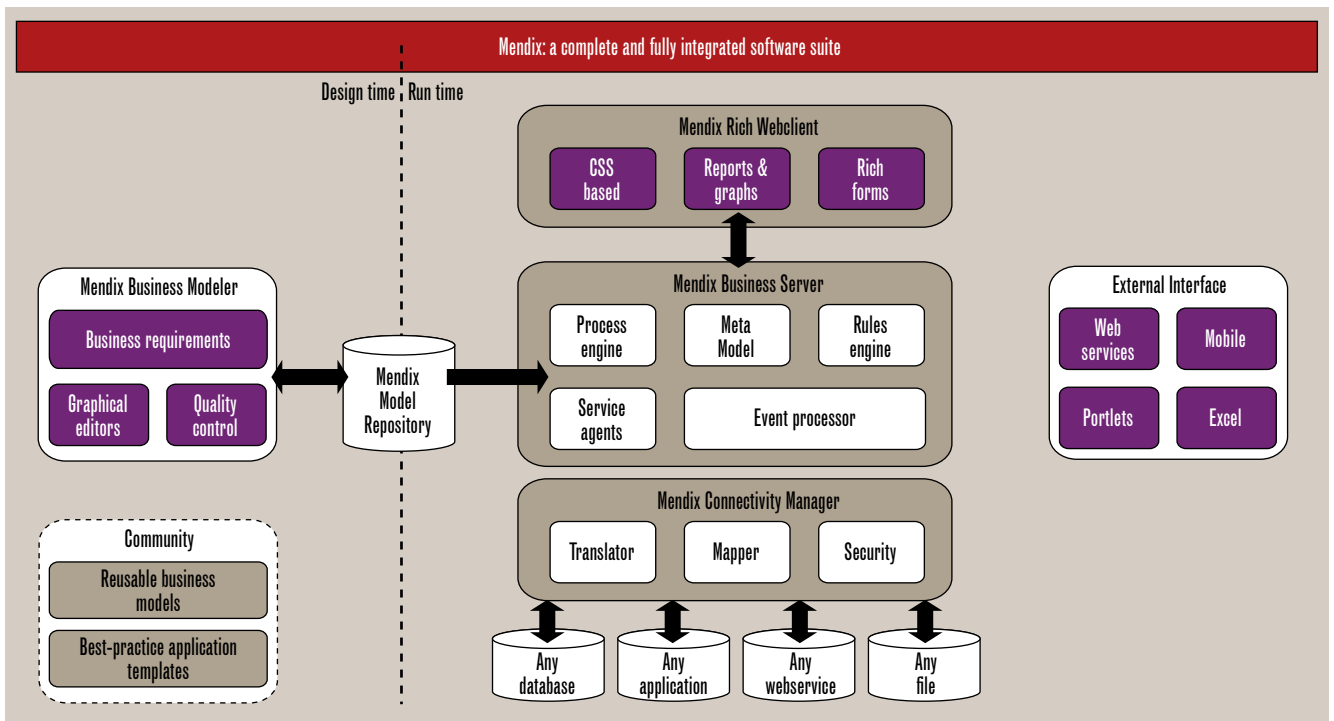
Mendix: a complete and fully integrated software suite

Design time

Run time

Mendix Rich Webclient

CSS based

Reports & graphs

Rich forms

Mendix Business Modeler

Business requirements

Graphical editors

Quality control

Mendix Model Repository

Mendix Business Server

Process engine

Meta Model

Rules engine

Service agents

Event processor

External Interface

Web services

Mobile

Portlets

Excel

Community

Reusable business models

Best-practice application templates

Mendix Connectivity Manager

Translator

Mapper

Security

Any database

Any application

Any webservice

Any file